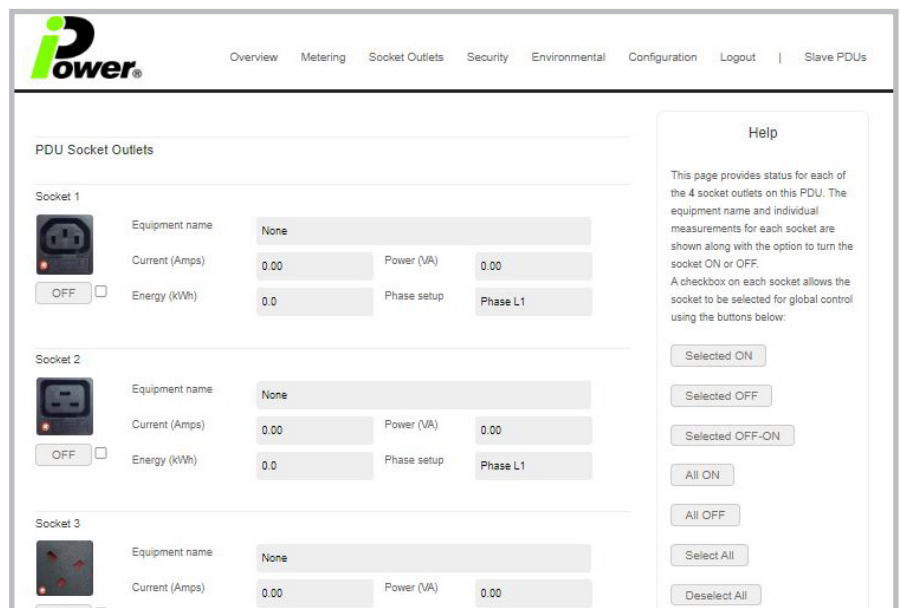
iPower®

Overview Metering Socket Outlets Security Environmental Configuration Logout | Slave PDUs

PDU Socket Outlets

Socket 1

OFF

Equipment name None

Current (Amps) 0.00 Power (VA) 0.00

Energy (kWh) 0.0 Phase setup Phase L1

Socket 2

OFF

Equipment name None

Current (Amps) 0.00 Power (VA) 0.00

Energy (kWh) 0.0 Phase setup Phase L1

Socket 3

Equipment name None

Current (Amps) 0.00 Power (VA) 0.00

Help

This page provides status for each of the 4 socket outlets on this PDU. The equipment name and individual measurements for each socket are shown along with the option to turn the socket ON or OFF.
A checkbox on each socket allows the socket to be selected for global control using the buttons below:

Selected ON

Selected OFF

Selected OFF-ON

All ON

All OFF

Select All

Deselect All